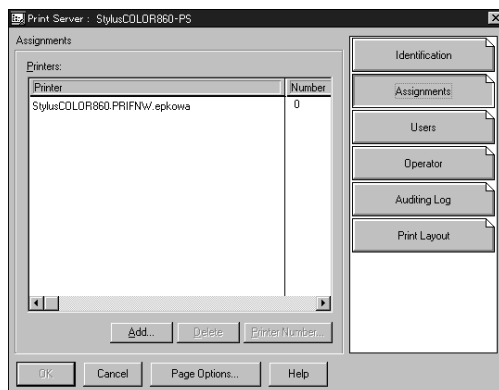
Print Server : StylusCOLOR860-PS

Assignments

Printers:

| Printer | Number |
|---|---|
| StylusCOLOR860.PRIFNW.epkowa | 0 |

Add... Delete Printer Number...

Identification

Assignments

Users

Operator

Auditing Log

Print Layout

OK Cancel Page Options... Help